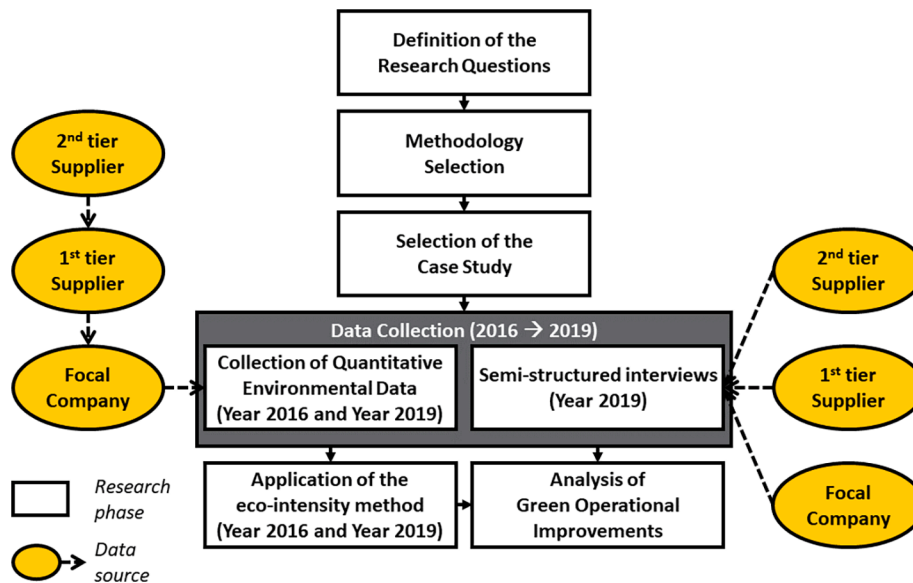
Definition of the Research Questions

Methodology Selection

Selection of the Case Study

2nd tier Supplier

1st tier Supplier

Focal Company

Data Collection (2016 → 2019)

Collection of Quantitative Environmental Data (Year 2016 and Year 2019)

Semi-structured interviews (Year 2019)

2nd tier Supplier

1st tier Supplier

Focal Company

Application of the eco-intensity method (Year 2016 and Year 2019)

Analysis of Green Operational Improvements

Research phase

Data source